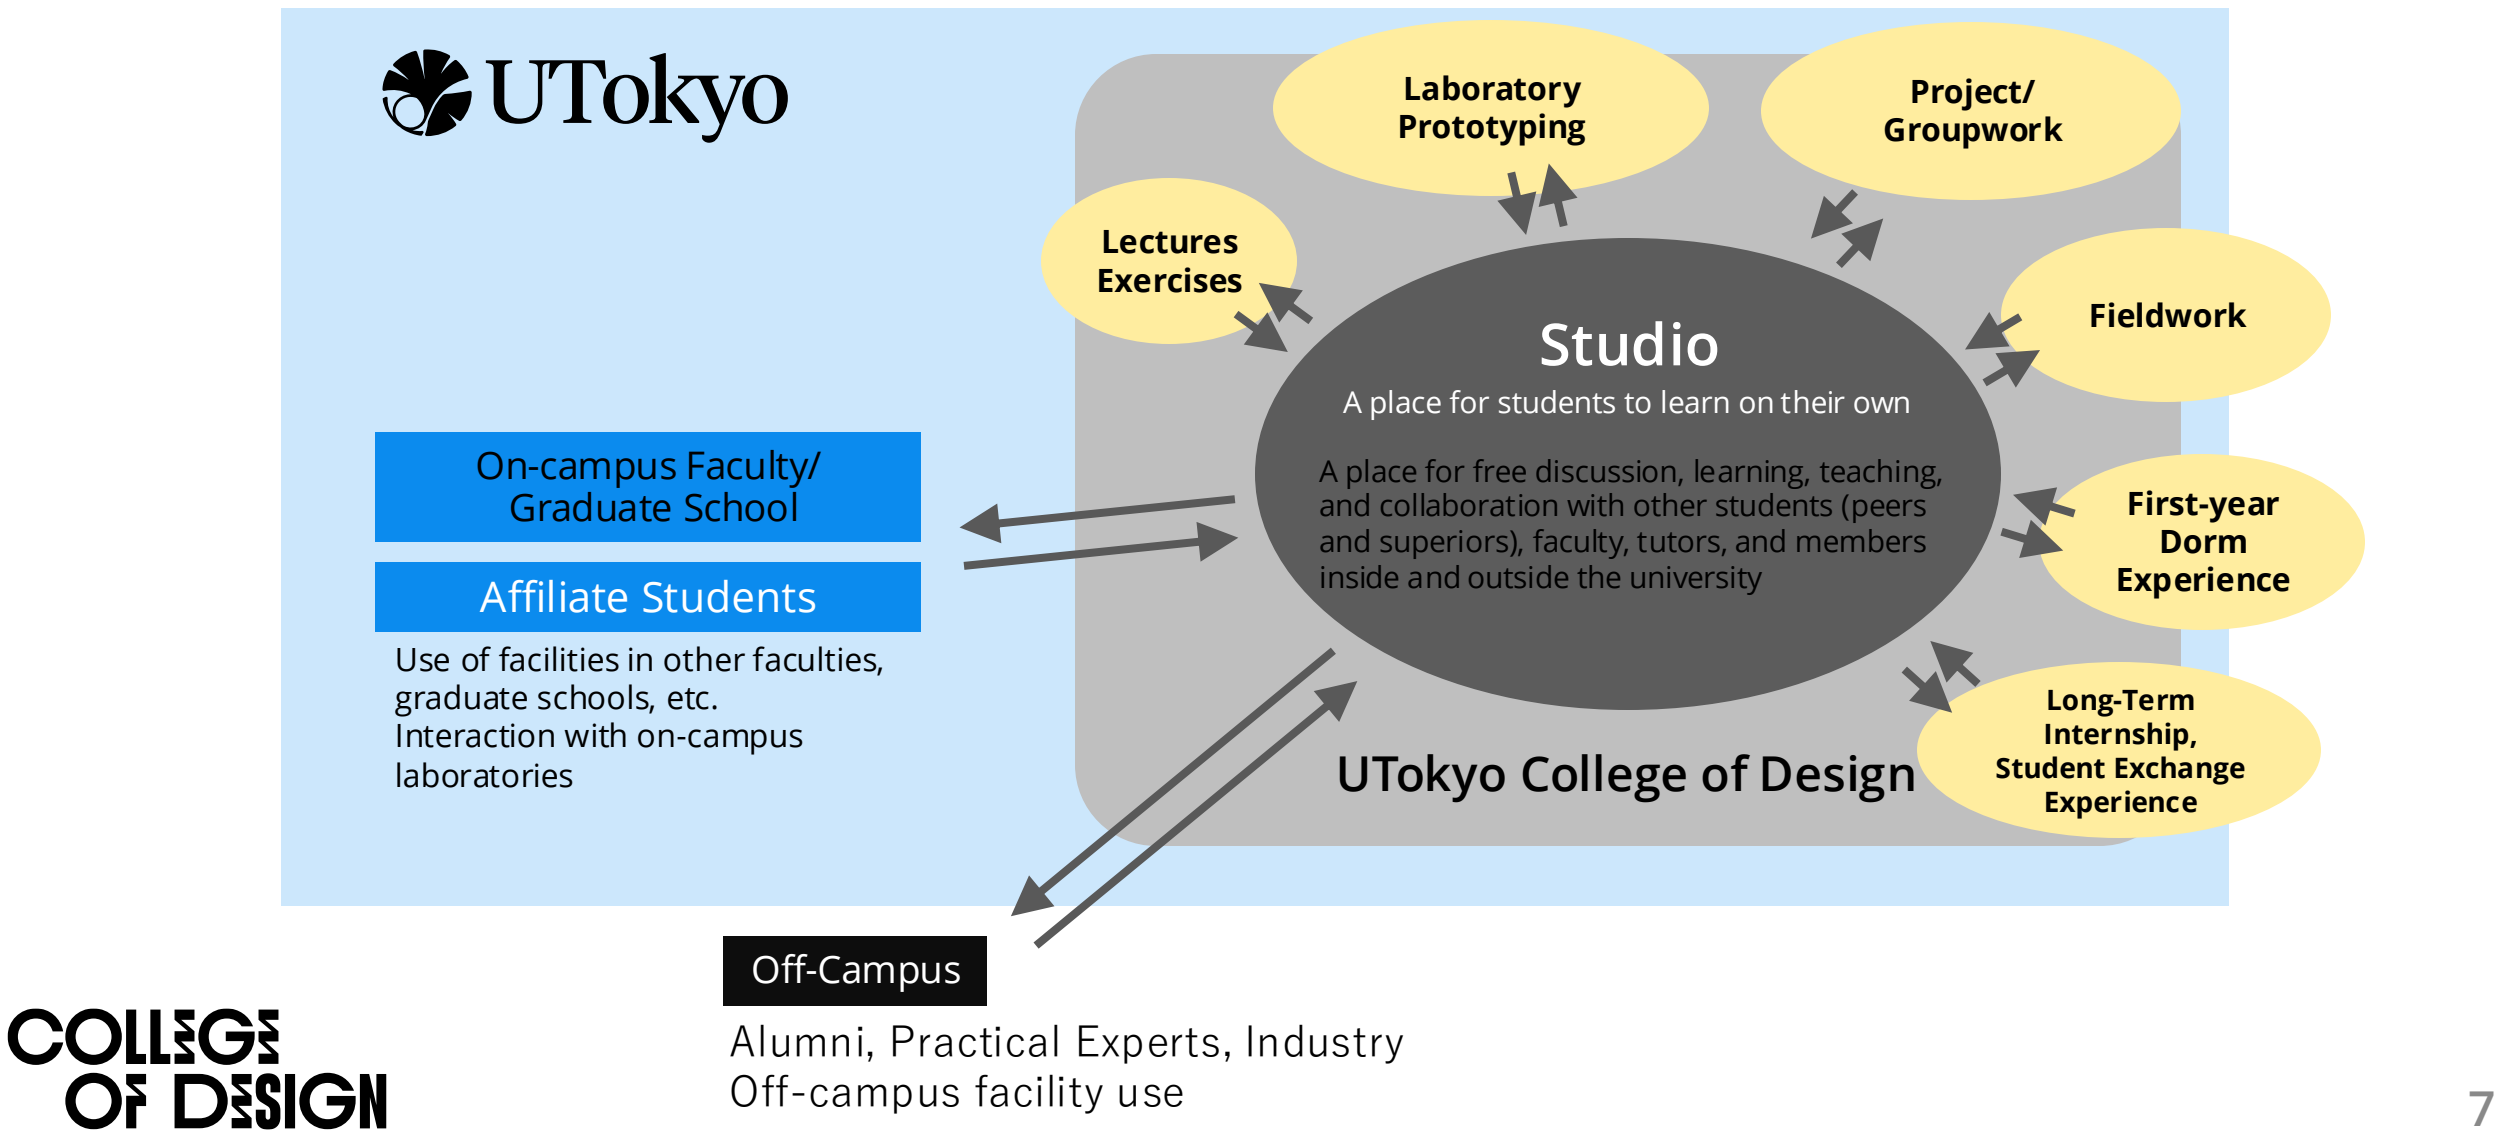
UTokyo

Laboratory Prototyping

Project/ Groupwork

Lectures Exercises

Fieldwork

Studio

A place for students to learn on their own

A place for free discussion, learning, teaching, and collaboration with other students (peers and superiors), faculty, tutors, and members inside and outside the university

First-year Dorm Experience

Long-Term Internship, Student Exchange Experience

UTokyo College of Design

On-campus Faculty/ Graduate School

Affiliate Students

Use of facilities in other faculties, graduate schools, etc.
Interaction with on-campus laboratories

Off-Campus

Alumni, Practical Experts, Industry
Off-campus facility use

COLLEGE OF DESIGN

7